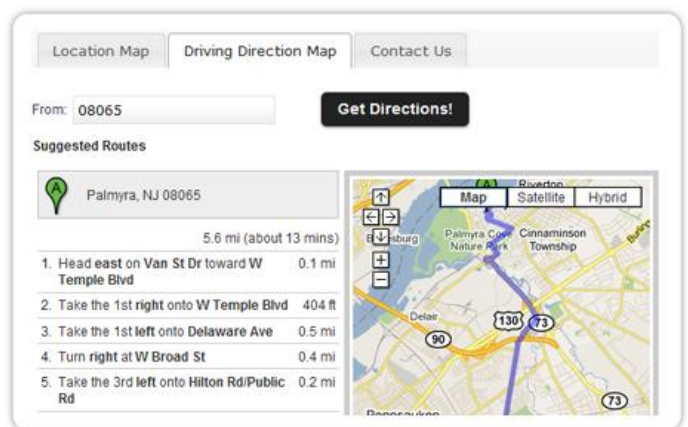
Location Map | Driving Direction Map | Contact Us

From: 08065

Get Directions!

Suggested Routes

A

Palmyra, NJ 08065

5.6 mi (about 13 mins)

| | |
|---|---|
| 1. Head **east** on **Van St Dr** toward **W Temple Blvd** | 0.1 mi |
| 2. Take the 1st **right** onto **W Temple Blvd** | 404 ft |
| 3. Take the 1st **left** onto **Delaware Ave** | 0.5 mi |
| 4. Turn **right** at **W Broad St** | 0.4 mi |
| 5. Take the 3rd **left** onto **Hilton Rd/Public Rd** | 0.2 mi |

Map | Satellite | Hybrid

Riverton

Palmyra Cove Nature Park

Cinnaminson Township

Burlington

B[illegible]sburg

Delair

90

130

73

73

Pennsauken